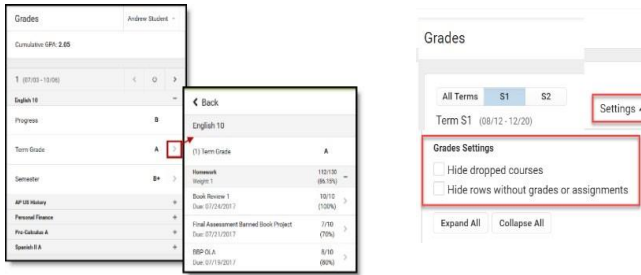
Grades

Andrew Student

Cumulative GPA: 2.05

1 (07/03 - 10/06)

English 10

Progress B

Term Grade A

Semester B+

AP US History

Personal Finance

Pre-Calculus A

Spanish II A

< Back

English 10

(1) Term Grade A

Homework
Weight 1
112/130
(86.15%)

Book Review 1
Due: 07/24/2017
10/10
(100%)

Final Assessment Banned Book Project
Due: 07/21/2017
7/10
(70%)

BBP DI A
Due: 07/19/2017
8/10
(80%)

Grades

All Terms S1 S2

Settings

Term S1 (08/12 - 12/20)

Grades Settings

Hide dropped courses

Hide rows without grades or assignments

Expand All Collapse All